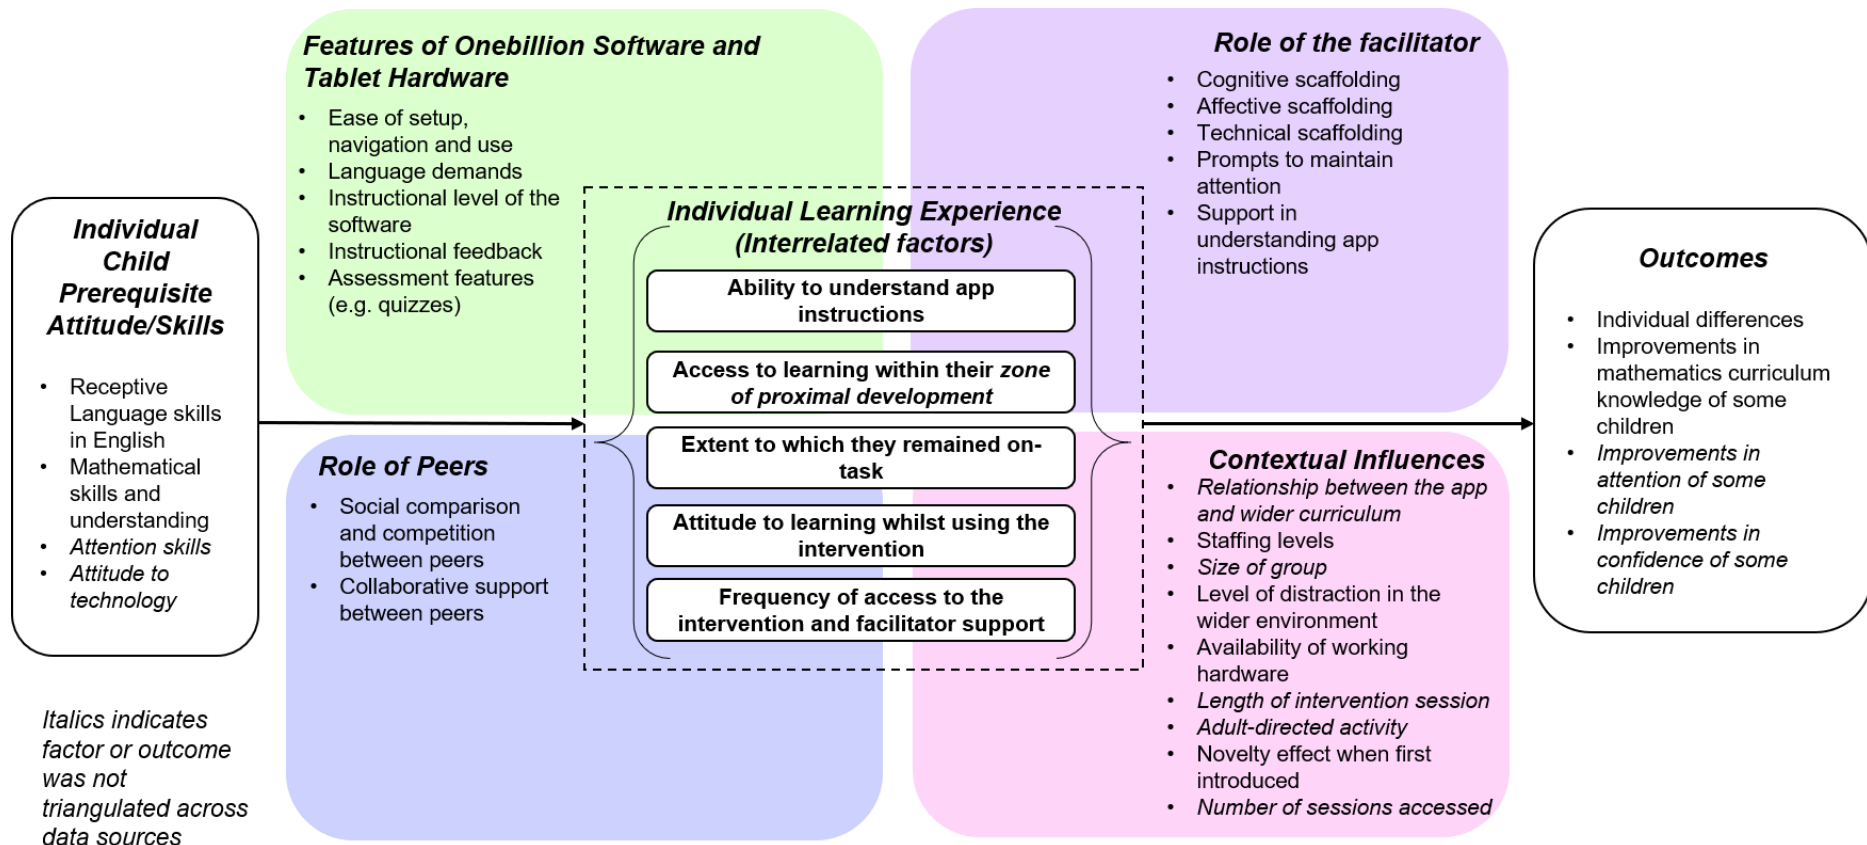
Individual Child Prerequisite Attitude/Skills

- Receptive Language skills in English
- Mathematical skills and understanding
- *Attention skills*
- *Attitude to technology*

*Italics indicates factor or outcome was not triangulated across data sources*

Features of Onebillion Software and Tablet Hardware

- Ease of setup, navigation and use
- Language demands
- Instructional level of the software
- Instructional feedback
- Assessment features (e.g. quizzes)

Role of Peers

- Social comparison and competition between peers
- Collaborative support between peers

Individual Learning Experience (Interrelated factors)

Ability to understand app instructions

Access to learning within their *zone of proximal development*

Extent to which they remained on-task

Attitude to learning whilst using the intervention

Frequency of access to the intervention and facilitator support

Role of the facilitator

- Cognitive scaffolding
- Affective scaffolding
- Technical scaffolding
- Prompts to maintain attention
- Support in understanding app instructions

Contextual Influences

- *Relationship between the app and wider curriculum*
- Staffing levels
- *Size of group*
- Level of distraction in the wider environment
- Availability of working hardware
- *Length of intervention session*
- *Adult-directed activity*
- Novelty effect when first introduced
- *Number of sessions accessed*

Outcomes

- Individual differences
- Improvements in mathematics curriculum knowledge of some children
- *Improvements in attention of some children*
- *Improvements in confidence of some children*